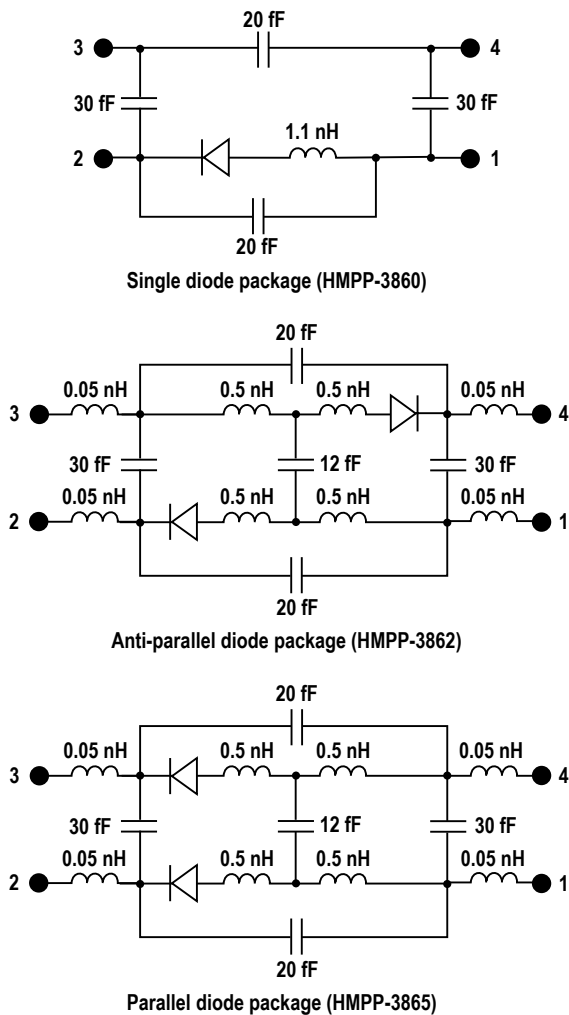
20 fF
3
4
30 fF
30 fF
1.1 nH
2
1
20 fF
Single diode package (HMPP-3860)

20 fF
0.05 nH
0.5 nH
0.5 nH
0.05 nH
3
4
30 fF
12 fF
30 fF
0.05 nH
0.5 nH
0.5 nH
0.05 nH
2
1
20 fF
Anti-parallel diode package (HMPP-3862)

20 fF
0.05 nH
0.5 nH
0.5 nH
0.05 nH
3
4
30 fF
12 fF
30 fF
0.05 nH
0.5 nH
0.5 nH
0.05 nH
2
1
20 fF
Parallel diode package (HMPP-3865)